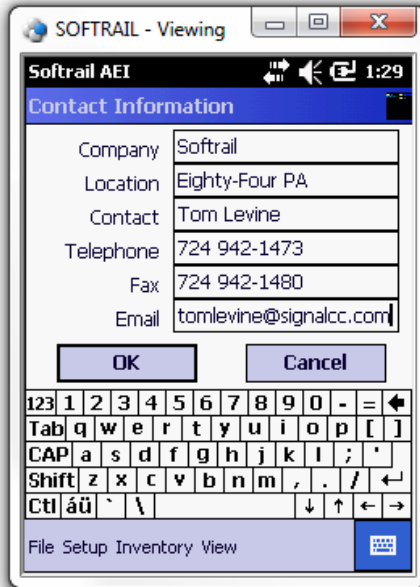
SOFTRAIL - Viewing

Softrail AEI 1:29

Contact Information

Company Softrail
Location Eighty-Four PA
Contact Tom Levine
Telephone 724 942-1473
Fax 724 942-1480
Email tomlevine@signalcc.com

OK Cancel

123 1 2 3 4 5 6 7 8 9 0 - =
Tab q w e r t y u i o p [ ]
CAP a s d f g h j k l ; '
Shift z x c v b n m , . /
Ctl áü ` \ ↓ ↑ ← →

File Setup Inventory View